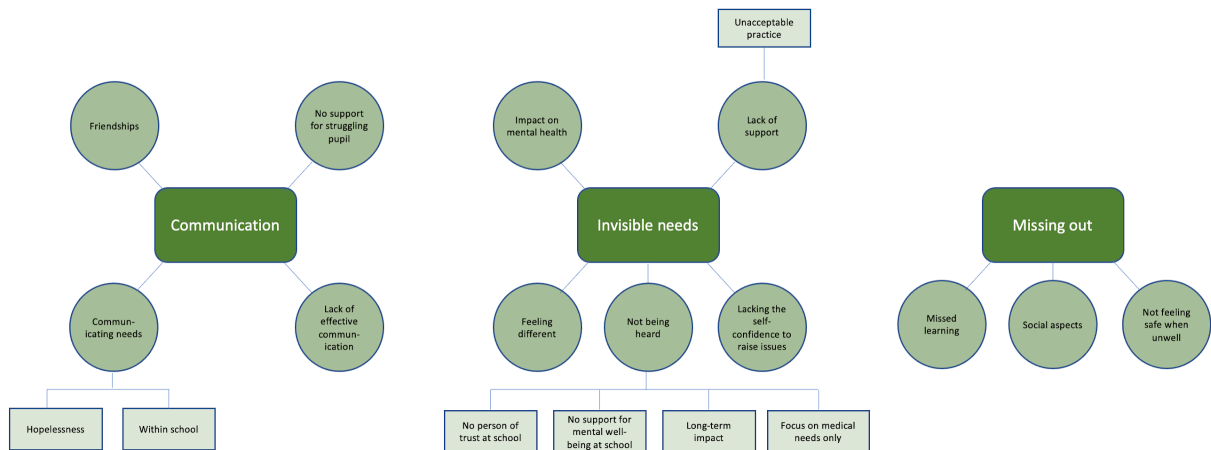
Friendships

No support for struggling pupil

Communication

Communicating needs

Lack of effective communication

Hopelessness

Within school

Unacceptable practice

Impact on mental health

Lack of support

Invisible needs

Feeling different

Not being heard

Lacking the self-confidence to raise issues

No person of trust at school

No support for mental well-being at school

Long-term impact

Focus on medical needs only

Missing out

Missed learning

Social aspects

Not feeling safe when unwell